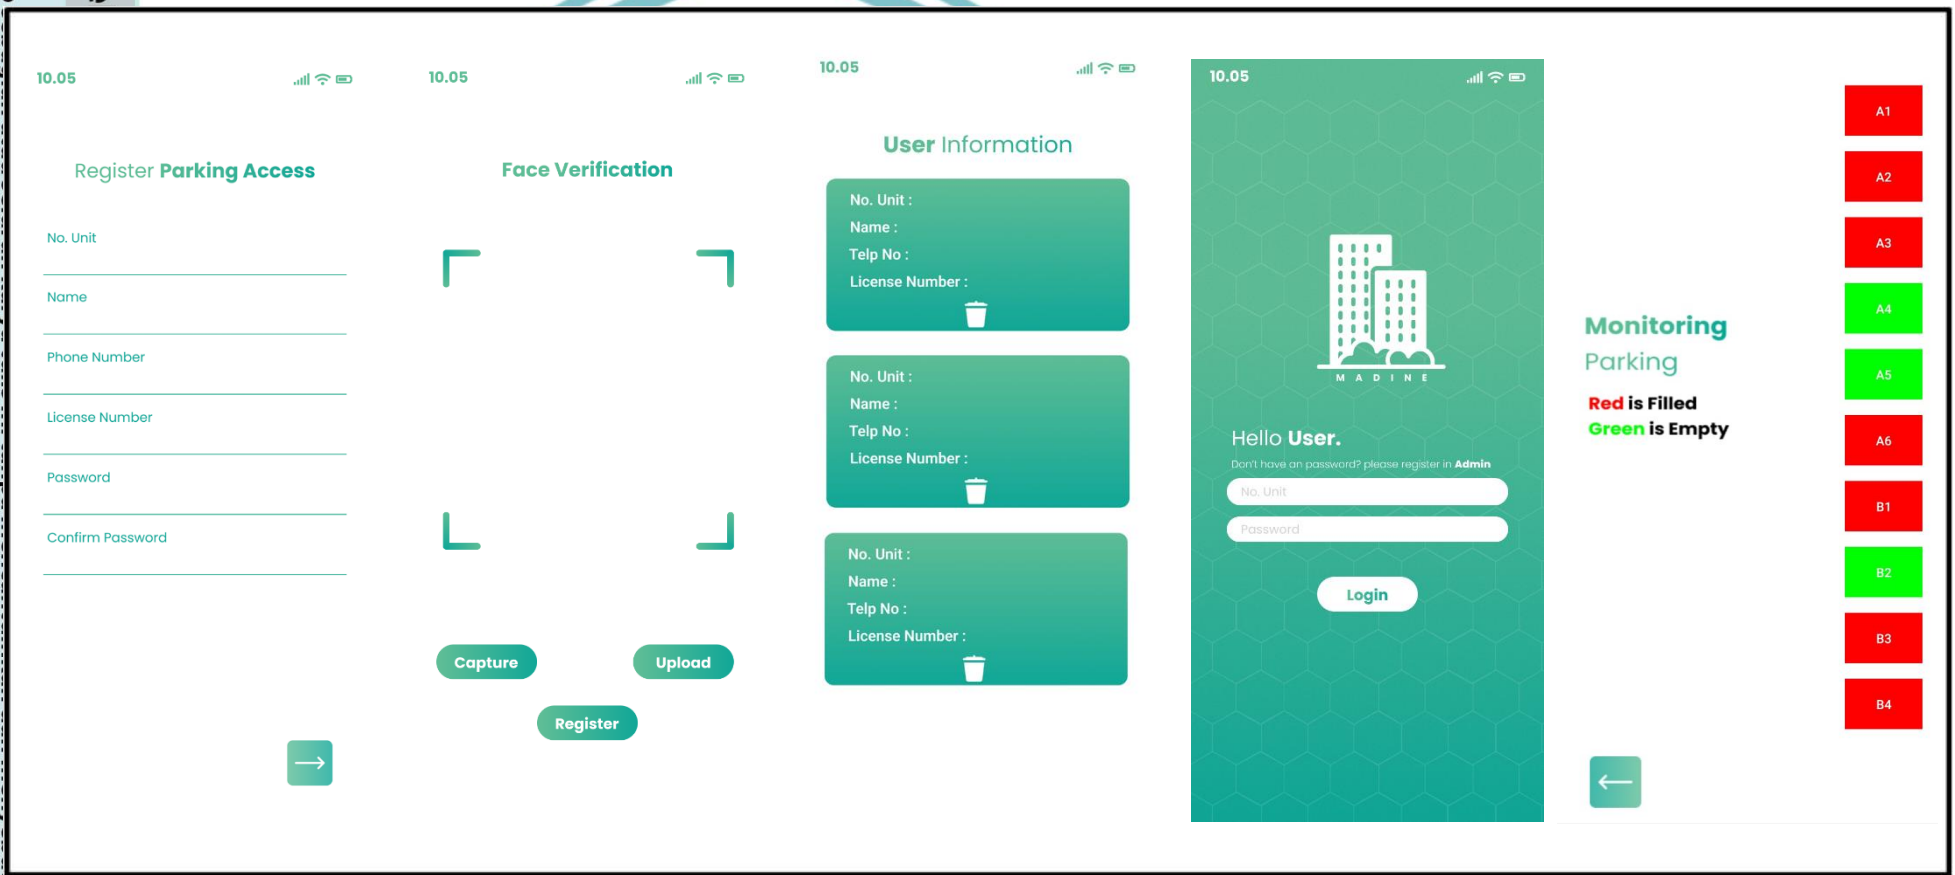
10.05

Register Parking Access

No. Unit

Name

Phone Number

License Number

Password

Confirm Password

10.05

Face Verification

Capture

Upload

Register

10.05

User Information

No. Unit :
Name :
Telp No :
License Number :

No. Unit :
Name :
Telp No :
License Number :

No. Unit :
Name :
Telp No :
License Number :

10.05

M A D I N E

Hello User.

Don't have an password? please register in Admin

No. Unit

Password

Login

Monitoring Parking

Red is Filled
Green is Empty

A1
A2
A3
A4
A5
A6
B1
B2
B3
B4